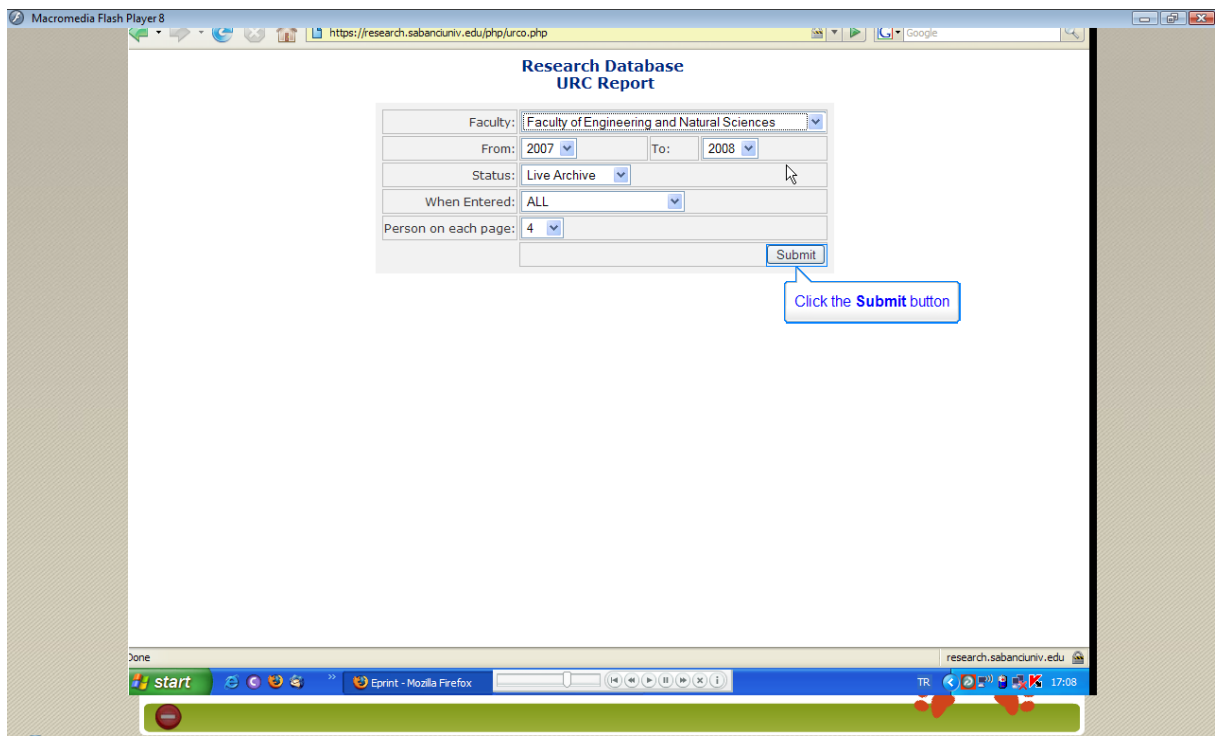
Macromedia Flash Player 8

https://research.sabanciuniv.edu/php/urco.php

Google

Research Database
URC Report

| | | | |
|---|---|---|---|
| Faculty: | Faculty of Engineering and Natural Sciences | | |
| From: | 2007 | To: | 2008 |
| Status: | Live Archive | | |
| When Entered: | ALL | | |
| Person on each page: | 4 | | |
| | Submit | | |

Click the **Submit** button

Done

research.sabanciuniv.edu

start

Eprint - Mozilla Firefox

TR

17:08